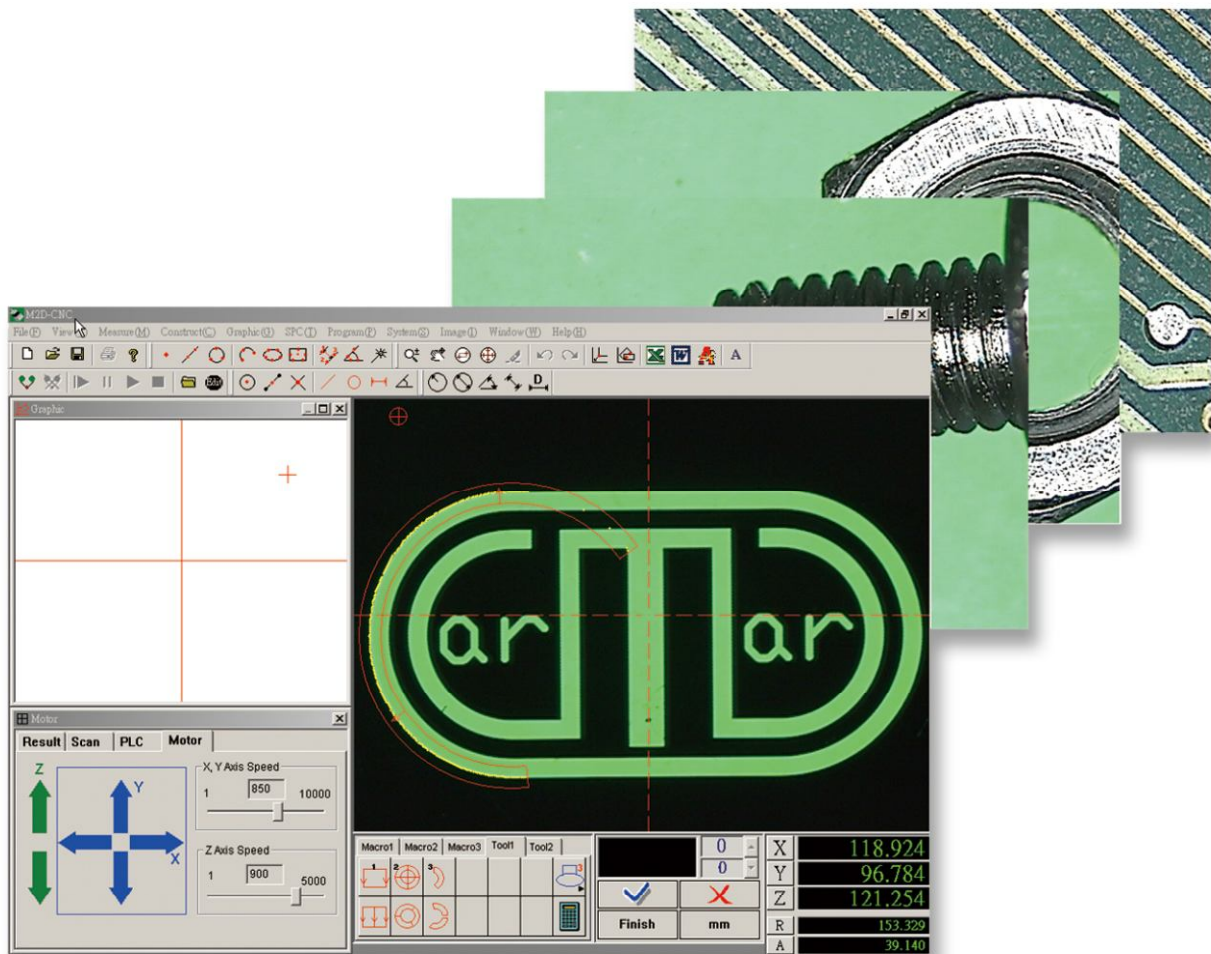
M2D-CNC

File(F) View(V) Measure(M) Construct(C) Graphic(G) SPC(T) Program(P) System(S) Image(I) Window(W) Help(H)

A

Graphic

Motor

Result | Scan | PLC | Motor

Z

Y

X

X, Y Axis Speed

1 | 850 | 10000

Z Axis Speed

1 | 900 | 5000

ar

ar

Macro1 | Macro2 | Macro3 | Tool1 | Tool2

1 2 3

0

0

Finish

mm

X 118.924

Y 96.784

Z 121.254

R 153.329

A 39.140